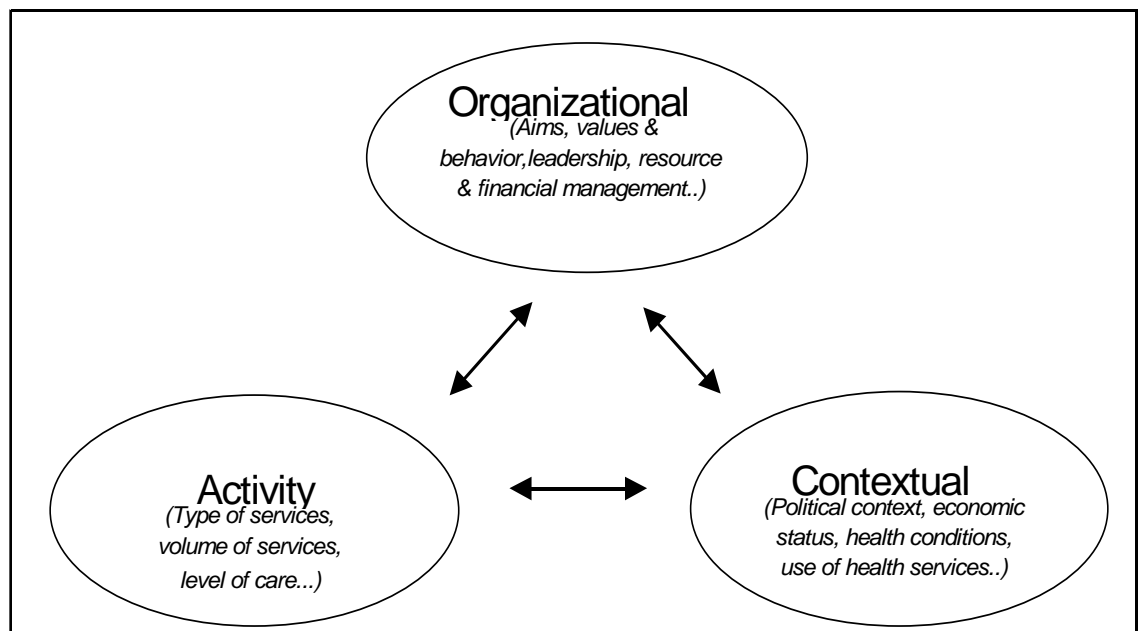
Organizational
(Aims, values & behavior,leadership, resource & financial management..)

Activity
(Type of services, volume of services, level of care...)

Contextual
(Political context, economic status, health conditions, use of health services..)